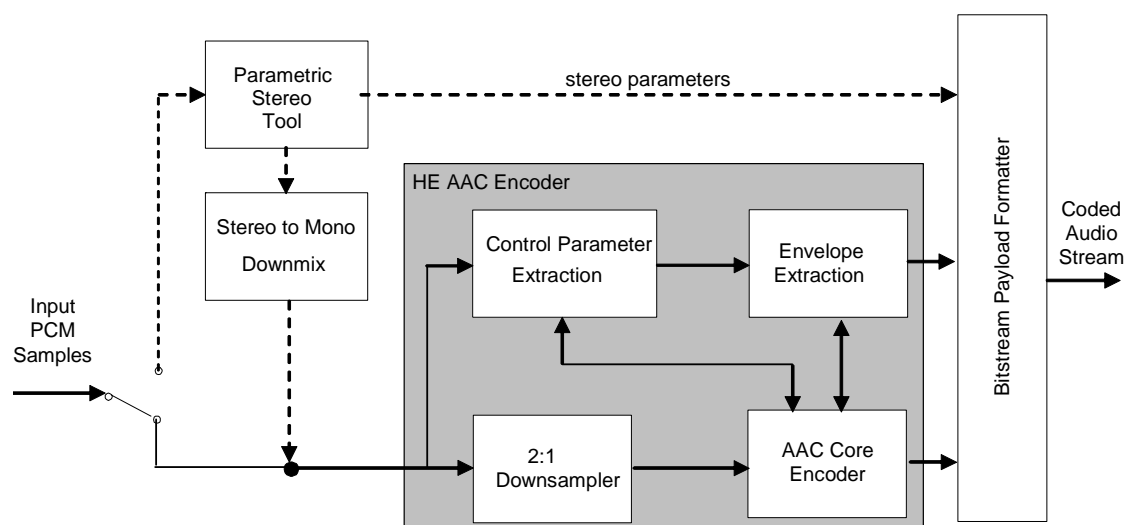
Parametric Stereo Tool

stereo parameters

Stereo to Mono Downmix

HE AAC Encoder

Control Parameter Extraction

Envelope Extraction

Input PCM Samples

2:1 Downsampler

AAC Core Encoder

Bitstream Payload Formatter

Coded Audio Stream